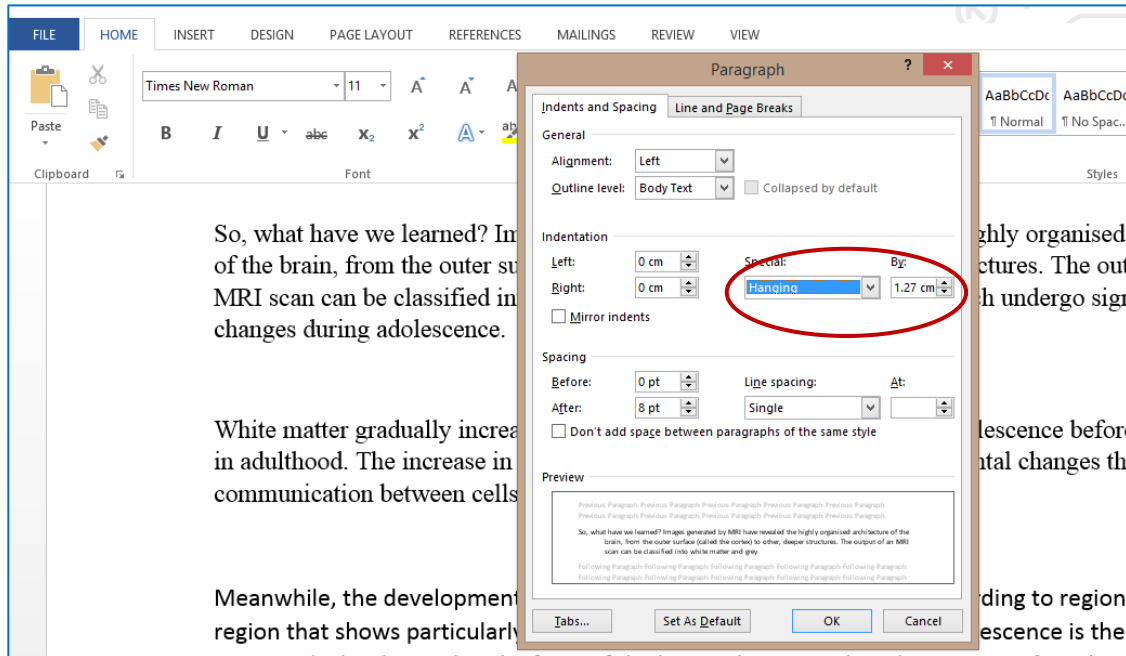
FILE HOME INSERT DESIGN PAGE LAYOUT REFERENCES MAILINGS REVIEW VIEW

Paste
Clipboard
Times New Roman 11
B I U abc $x_2$ $x^2$
Font

AaBbCcDc ¶ Normal
AaBbCcDc ¶ No Spac...
Styles

Paragraph ? ✕

Indents and Spacing | Line and Page Breaks

General
Alignment: Left
Outline level: Body Text
Collapsed by default

Indentation
Left: 0 cm
Right: 0 cm
Special: Hanging
By: 1.27 cm
Mirror indents

Spacing
Before: 0 pt
After: 8 pt
Line spacing: Single
At:
Don't add space between paragraphs of the same style

Preview
Previous Paragraph Previous Paragraph Previous Paragraph Previous Paragraph Previous Paragraph Previous Paragraph Previous Paragraph Previous Paragraph Previous Paragraph
So, what have we learned? Images generated by MRI have revealed the highly organised architecture of the brain, from the outer surface (called the cortex) to other, deeper structures. The output of an MRI scan can be classified into white matter and grey
Following Paragraph Following Paragraph Following Paragraph Following Paragraph Following Paragraph Following Paragraph Following Paragraph Following Paragraph Following Paragraph Following Paragraph

Tabs... Set As Default OK Cancel

So, what have we learned? Im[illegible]ghly organised of the brain, from the outer su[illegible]ctures. The out MRI scan can be classified in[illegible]h undergo sig changes during adolescence.

White matter gradually increa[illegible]lescence befor in adulthood. The increase in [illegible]ntal changes th communication between cells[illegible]

Meanwhile, the development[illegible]rding to region region that shows particularly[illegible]lescence is the